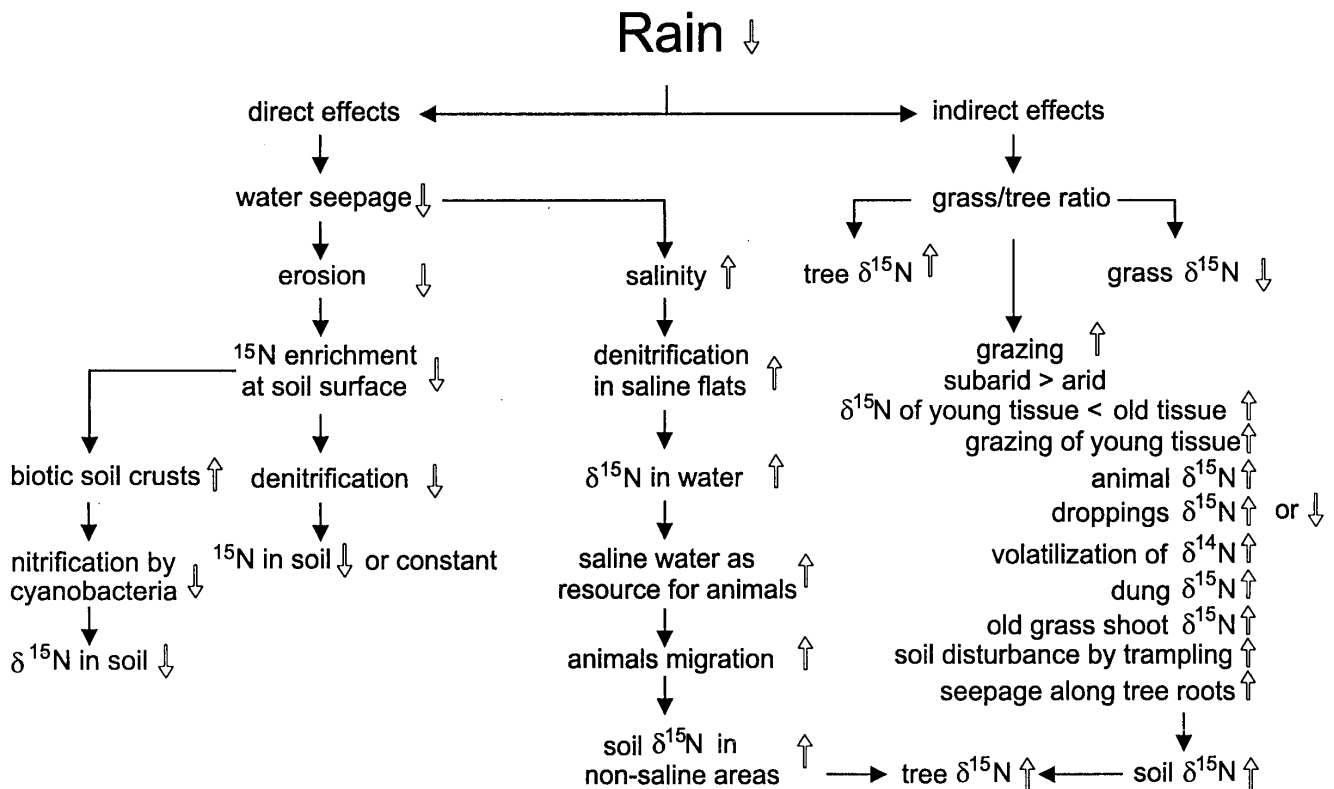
Rain ⇩

direct effects

indirect effects

water seepage ⇩

erosion ⇩

$^{15}N$ enrichment at soil surface ⇩

biotic soil crusts ⇧

nitrification by cyanobacteria ⇩

$\delta^{15}N$ in soil ⇩

denitrification ⇩

$^{15}N$ in soil ⇩ or constant

salinity ⇧

denitrification in saline flats ⇧

$\delta^{15}N$ in water ⇧

saline water as resource for animals ⇧

animals migration ⇧

soil $\delta^{15}N$ in non-saline areas ⇧

grass/tree ratio

tree $\delta^{15}N$ ⇧

grass $\delta^{15}N$ ⇩

grazing ⇧
subarid > arid
$\delta^{15}N$ of young tissue < old tissue ⇧
grazing of young tissue ⇧
animal $\delta^{15}N$ ⇧
droppings $\delta^{15}N$ ⇧ or ⇩
volatilization of $\delta^{14}N$ ⇧
dung $\delta^{15}N$ ⇧
old grass shoot $\delta^{15}N$ ⇧
soil disturbance by trampling ⇧
seepage along tree roots ⇧

tree $\delta^{15}N$ ⇧

soil $\delta^{15}N$ ⇧